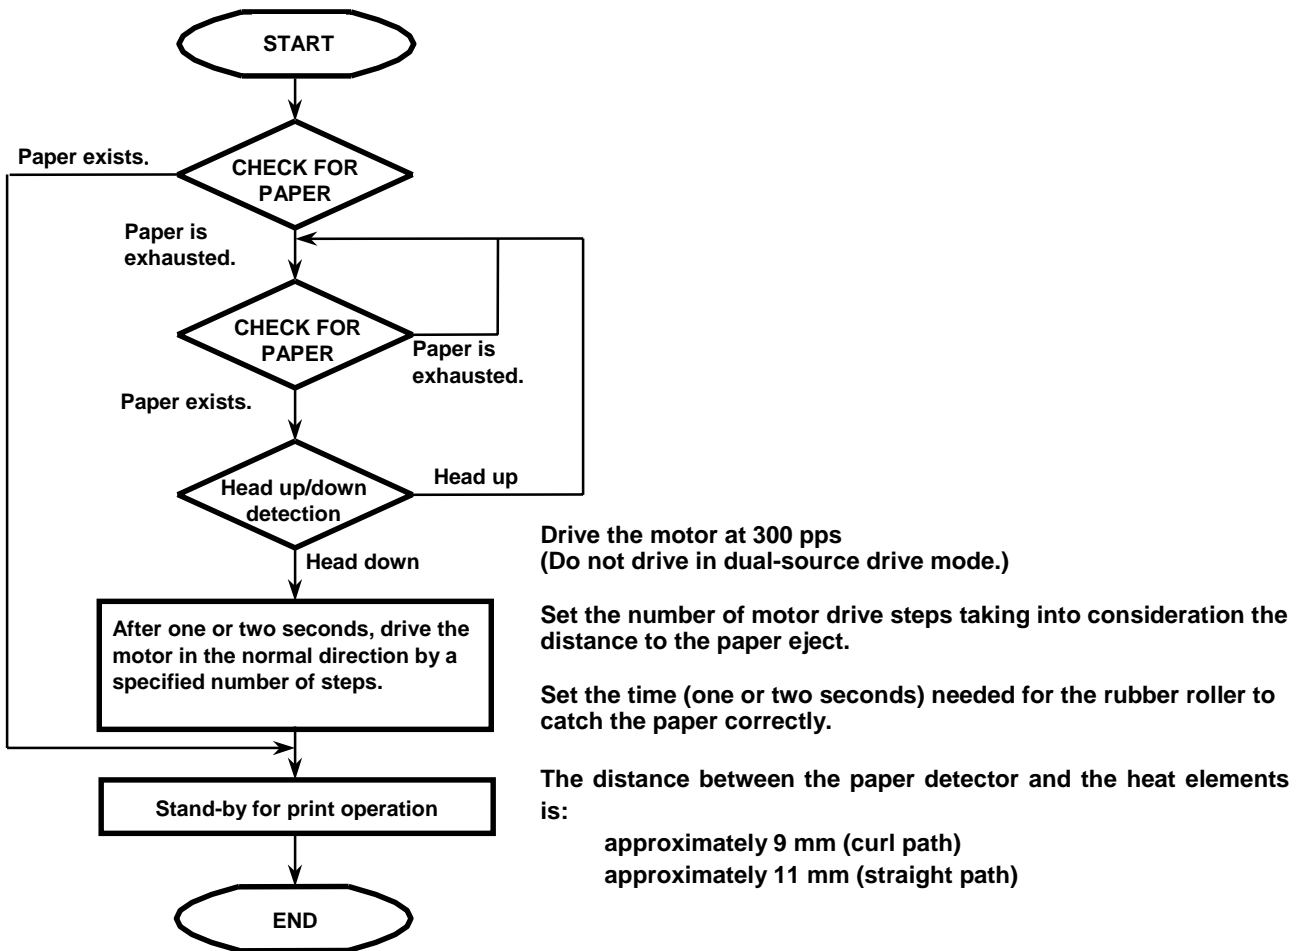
START

Paper exists.

CHECK FOR PAPER

Paper is exhausted.

CHECK FOR PAPER

Paper is exhausted.

Paper exists.

Head up/down detection

Head up

Head down

After one or two seconds, drive the motor in the normal direction by a specified number of steps.

Stand-by for print operation

END

Drive the motor at 300 pps
(Do not drive in dual-source drive mode.)

Set the number of motor drive steps taking into consideration the distance to the paper eject.

Set the time (one or two seconds) needed for the rubber roller to catch the paper correctly.

The distance between the paper detector and the heat elements is:

approximately 9 mm (curl path)
approximately 11 mm (straight path)